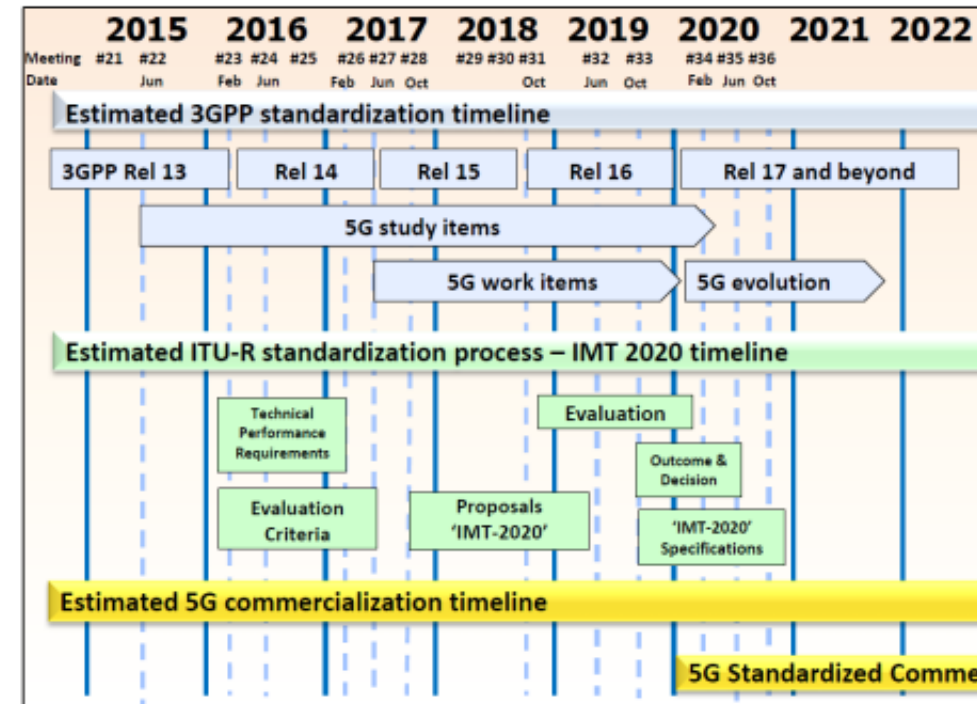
2015 2016 2017 2018 2019 2020 2021 2022

Meeting #21 #22 #23 #24 #25 #26 #27 #28 #29 #30 #31 #32 #33 #34 #35 #36

Date Jun Feb Jun Feb Jun Oct Oct Jun Oct Feb Jun Oct

Estimated 3GPP standardization timeline

3GPP Rel 13

Rel 14

Rel 15

Rel 16

Rel 17 and beyond

5G study items

5G work items

5G evolution

Estimated ITU-R standardization process – IMT 2020 timeline

Technical Performance Requirements

Evaluation

Outcome & Decision

Evaluation Criteria

Proposals 'IMT-2020'

'IMT-2020' Specifications

Estimated 5G commercialization timeline

5G Standardized Comme